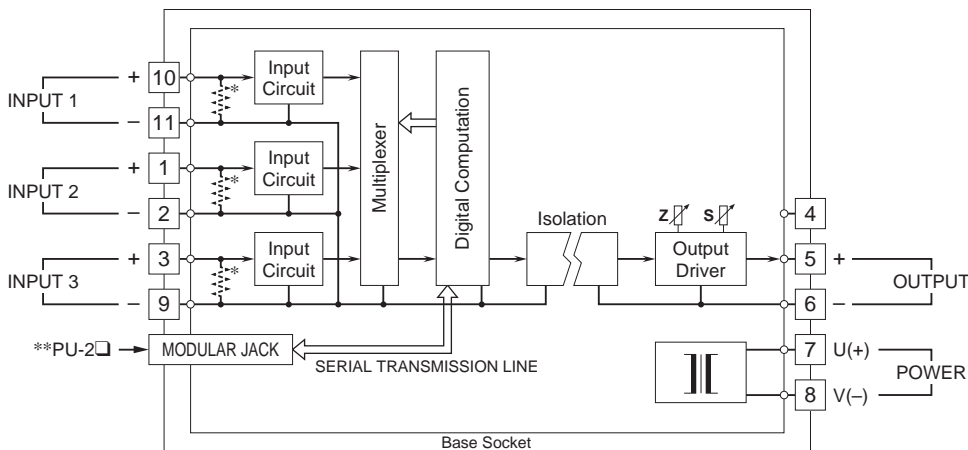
INPUT 1
+ 10
– 11
Input Circuit
*
INPUT 2
+ 1
– 2
Input Circuit
*
INPUT 3
+ 3
– 9
Input Circuit
*
Multiplexer
Digital Computation
Isolation
Z S
Output Driver
4
5 +
6 –
OUTPUT
**PU-2❑
MODULAR JACK
SERIAL TRANSMISSION LINE
7 U(+)
8 V(–)
POWER
Base Socket